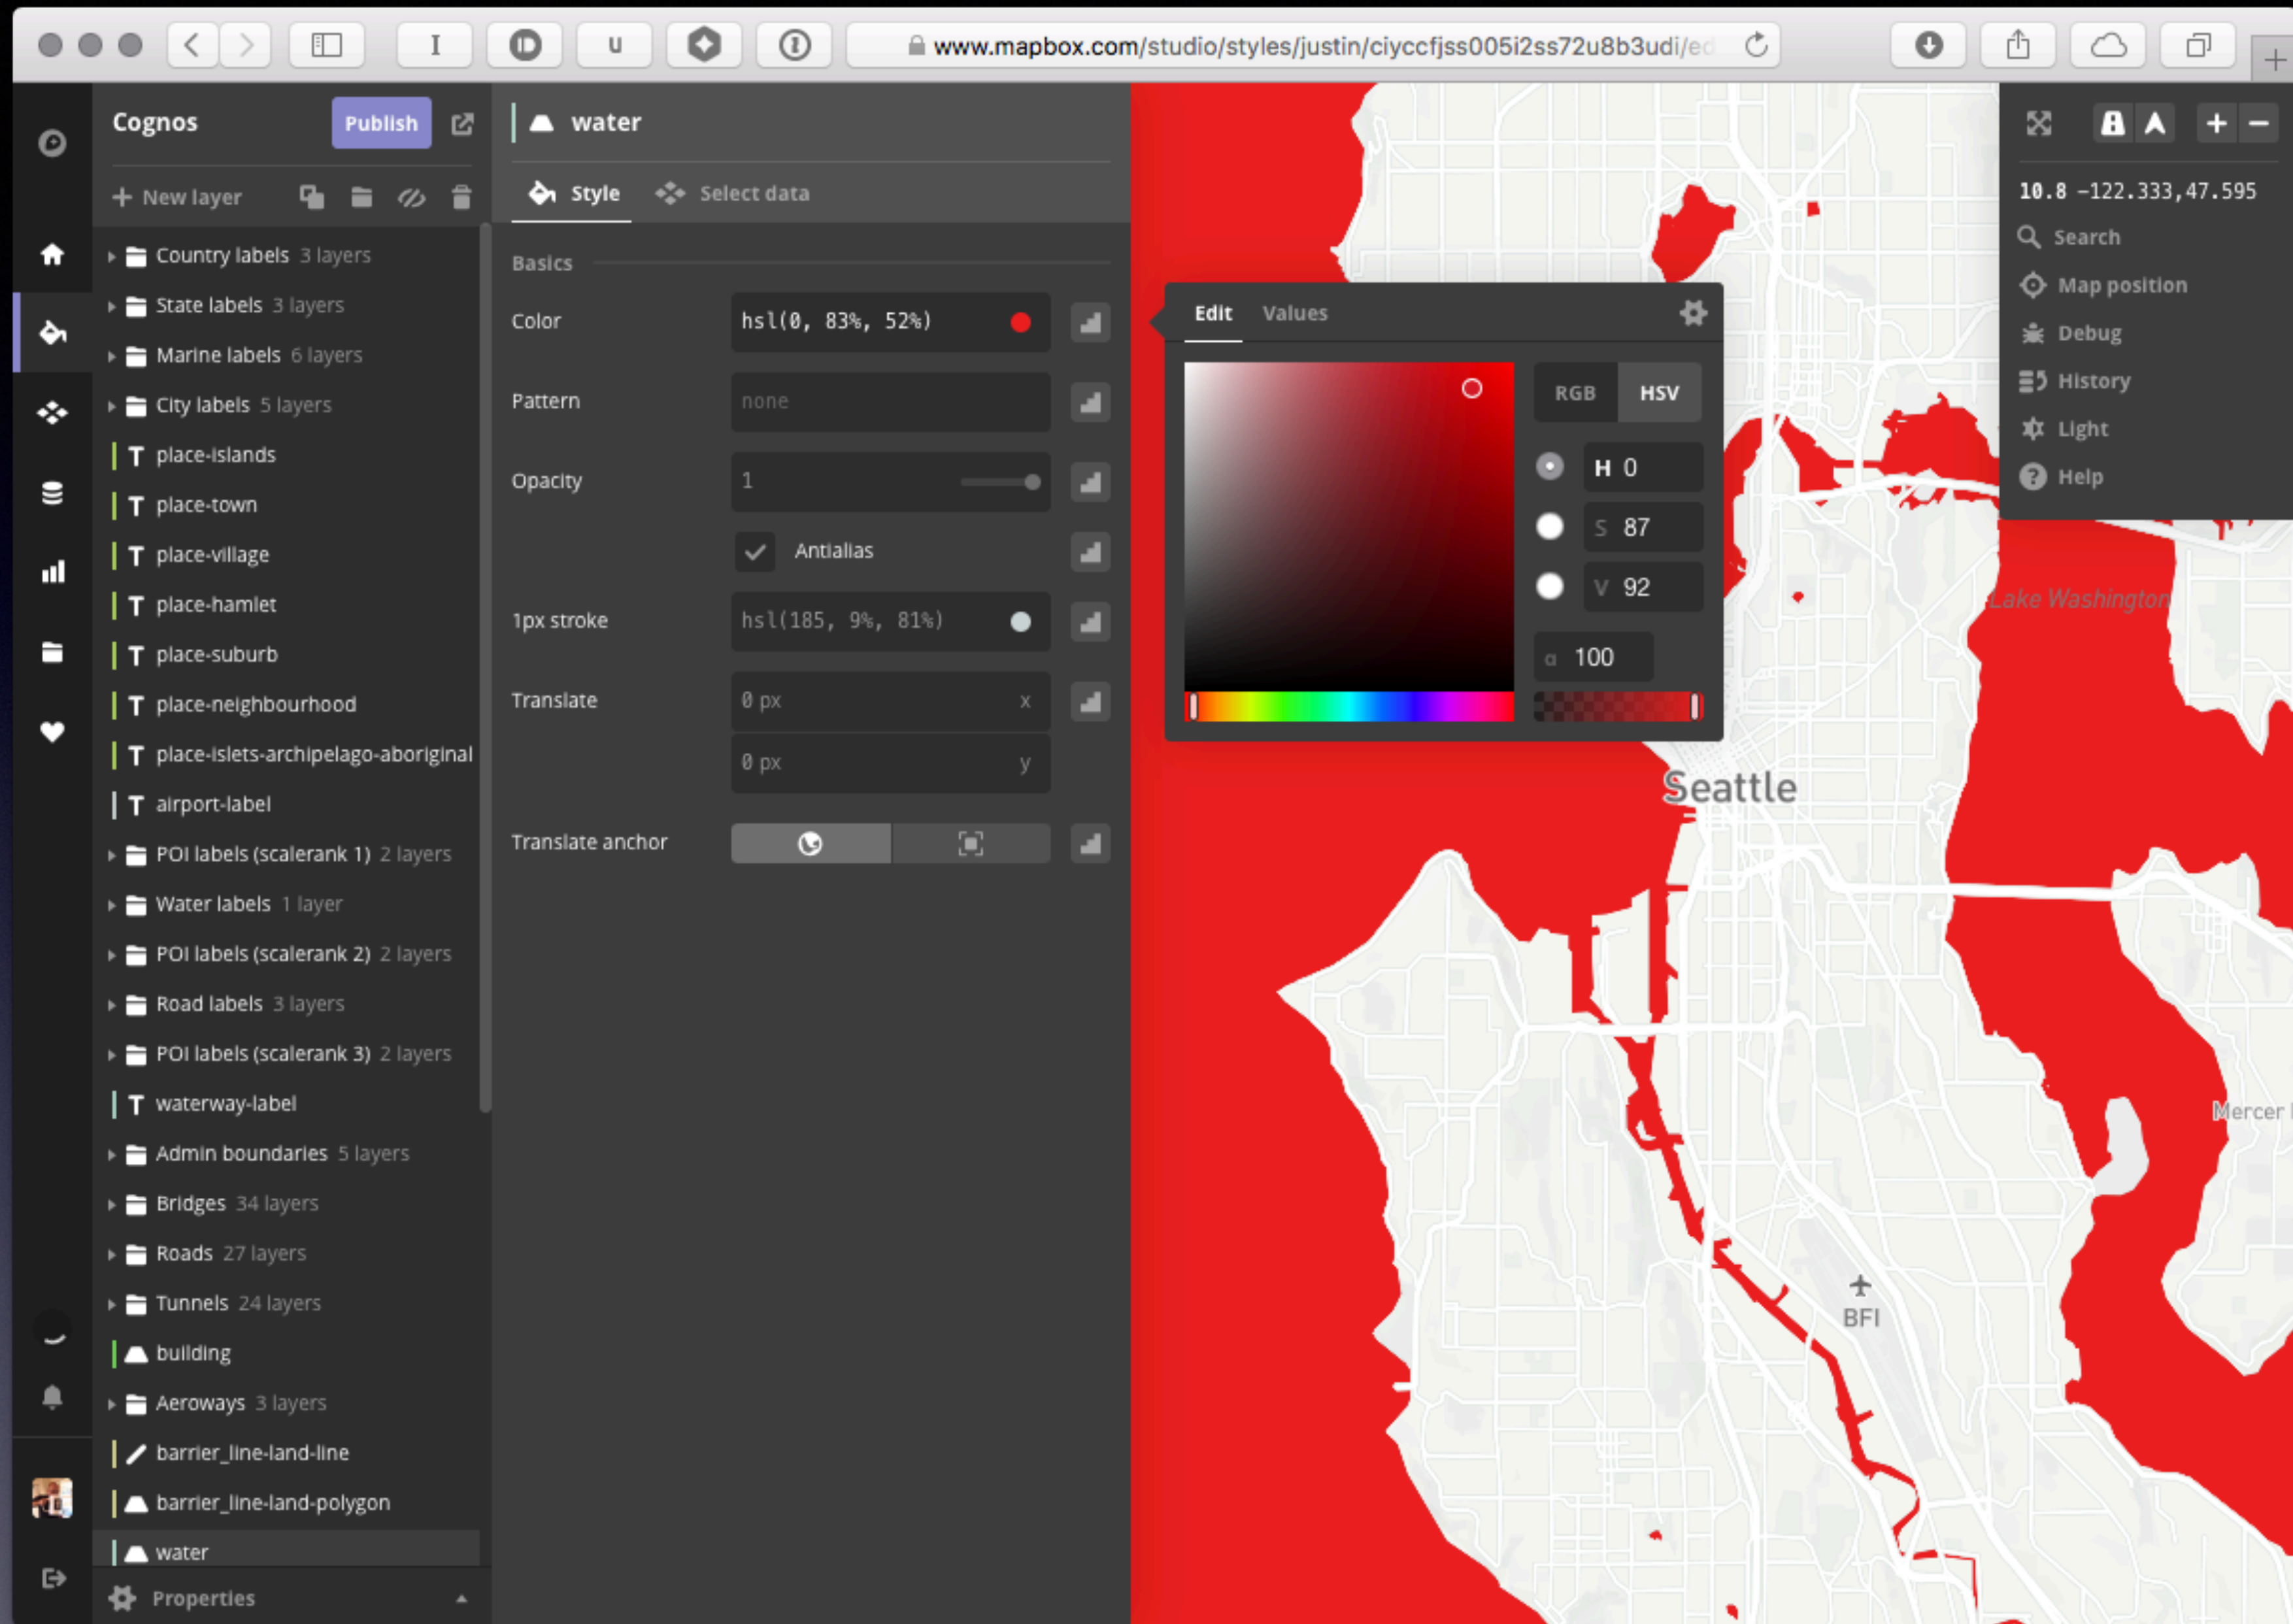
www.mapbox.com/studio/styles/justin/ciyccfjss005i2ss72u8b3udi/ed

Cognos
Publish

New layer

Country labels 3 layers
State labels 3 layers
Marine labels 6 layers
City labels 5 layers
place-islands
place-town
place-village
place-hamlet
place-suburb
place-neighbourhood
place-islets-archipelago-aboriginal
airport-label
POI labels (scalerank 1) 2 layers
Water labels 1 layer
POI labels (scalerank 2) 2 layers
Road labels 3 layers
POI labels (scalerank 3) 2 layers
waterway-label
Admin boundaries 5 layers
Bridges 34 layers
Roads 27 layers
Tunnels 24 layers
building
Aeroways 3 layers
barrier_line-land-line
barrier_line-land-polygon
water
Properties

water
Style
Select data

Basics
Color hsl(0, 83%, 52%)
Pattern none
Opacity 1
Antialias
1px stroke hsl(185, 9%, 81%)
Translate 0 px x
0 px y
Translate anchor

Edit Values
RGB HSV
H 0
S 87
V 92
α 100

10.8 -122.333,47.595
Search
Map position
Debug
History
Light
Help

Lake Washington
Seattle
Mercer
BFI